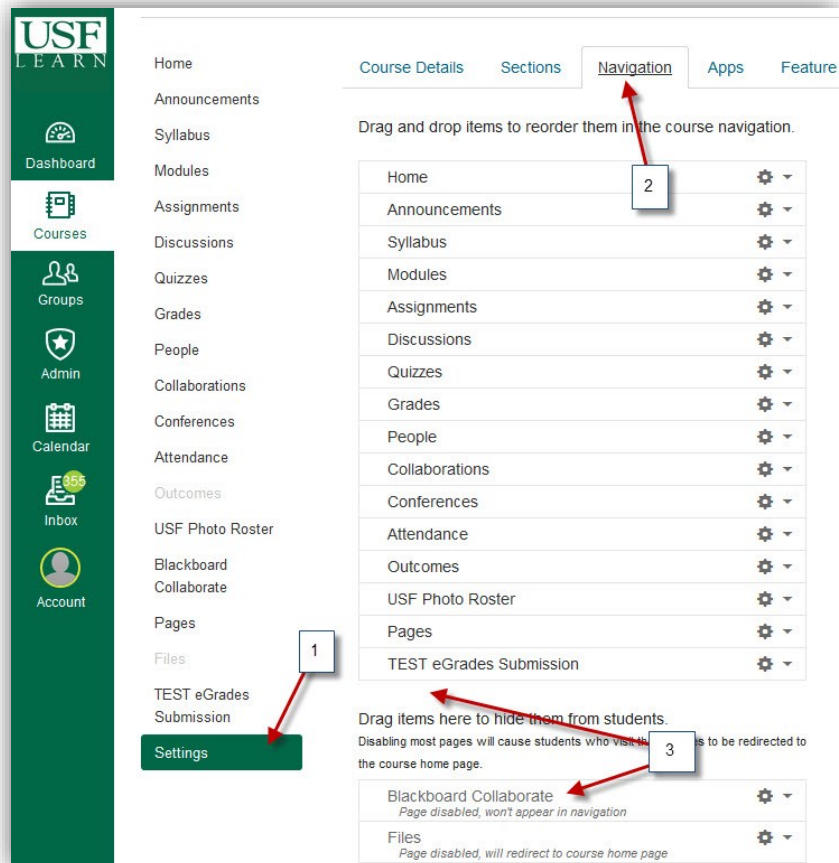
USF
LEARN

Dashboard

Courses

Groups

Admin

Calendar

355

Inbox

Account

Home

Announcements

Syllabus

Modules

Assignments

Discussions

Quizzes

Grades

People

Collaborations

Conferences

Attendance

Outcomes

USF Photo Roster

Blackboard Collaborate

Pages

Files

TEST eGrades Submission

Settings

1

Course Details | Sections | Navigation | Apps | Feature

2

Drag and drop items to reorder them in the course navigation.

Home

Announcements

Syllabus

Modules

Assignments

Discussions

Quizzes

Grades

People

Collaborations

Conferences

Attendance

Outcomes

USF Photo Roster

Pages

TEST eGrades Submission

Drag items here to hide them from students.

Disabling most pages will cause students who visit th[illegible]s to be redirected to the course home page.

3

Blackboard Collaborate
Page disabled, won't appear in navigation

Files
Page disabled, will redirect to course home page